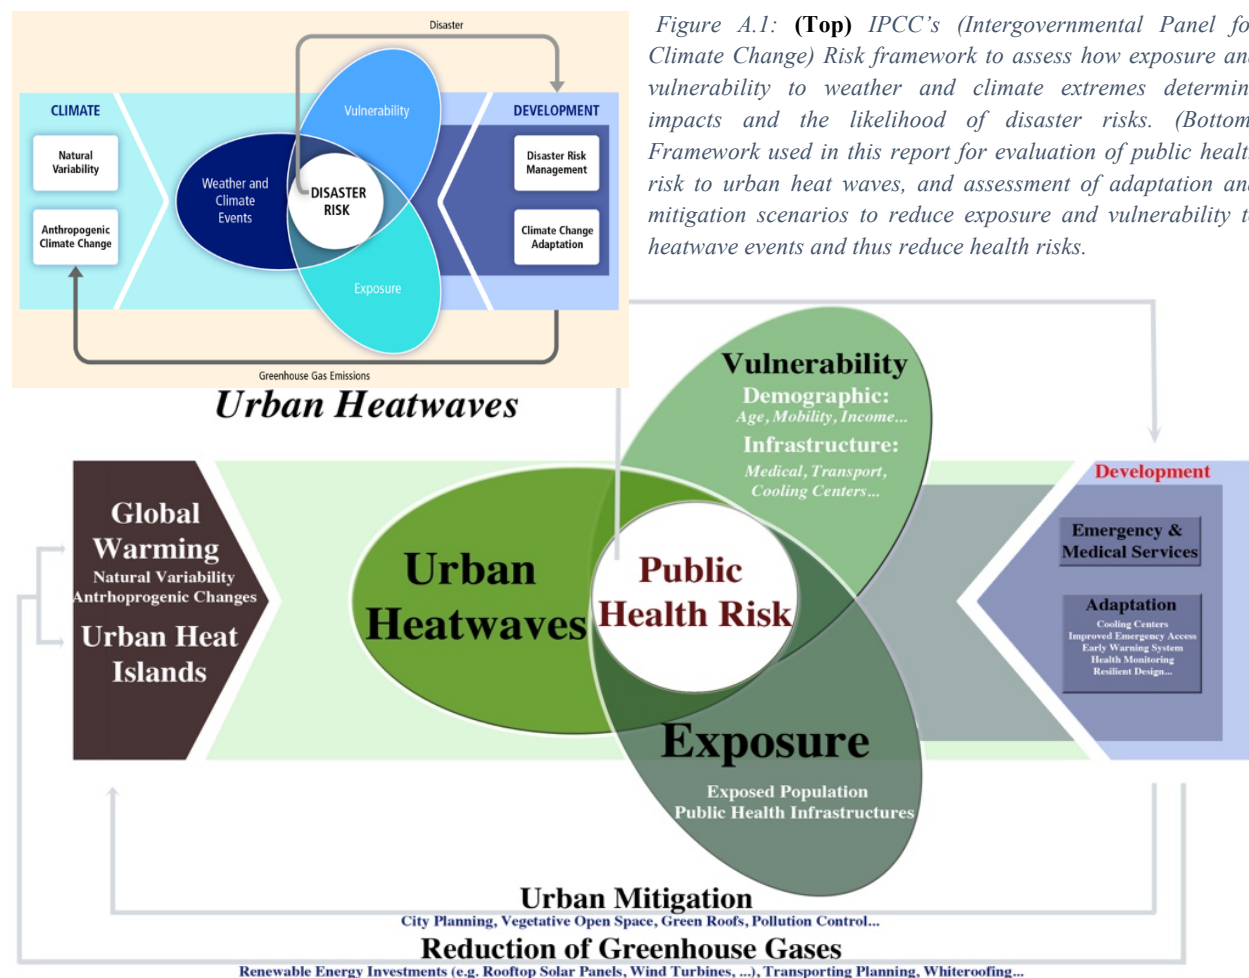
Disaster

CLIMATE

Natural Variability

Anthropogenic Climate Change

Weather and Climate Events

Vulnerability

DISASTER RISK

Exposure

DEVELOPMENT

Disaster Risk Management

Climate Change Adaptation

Greenhouse Gas Emissions

Figure A.1: (Top) IPCC's (Intergovernmental Panel fo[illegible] Climate Change) Risk framework to assess how exposure an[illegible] vulnerability to weather and climate extremes determin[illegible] impacts and the likelihood of disaster risks. (Bottom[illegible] Framework used in this report for evaluation of public healt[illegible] risk to urban heat waves, and assessment of adaptation an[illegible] mitigation scenarios to reduce exposure and vulnerability t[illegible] heatwave events and thus reduce health risks.

Urban Heatwaves

Vulnerability
Demographic:
Age, Mobility, Income...
Infrastructure:
Medical, Transport, Cooling Centers...

Global Warming
Natural Variability
Antrhoprogenic Changes
Urban Heat Islands

Urban Heatwaves

Public Health Risk

Exposure
Exposed Population
Public Health Infrastructures

Development

Emergency & Medical Services

Adaptation
Cooling Centers
Improved Emergency Access
Early Warning System
Health Monitoring
Resilient Design...

Urban Mitigation
City Planning, Vegetative Open Space, Green Roofs, Pollution Control...
Reduction of Greenhouse Gases
Renewable Energy Investments (e.g. Rooftop Solar Panels, Wind Turbines, ...), Transporting Planning, Whiteroofing...